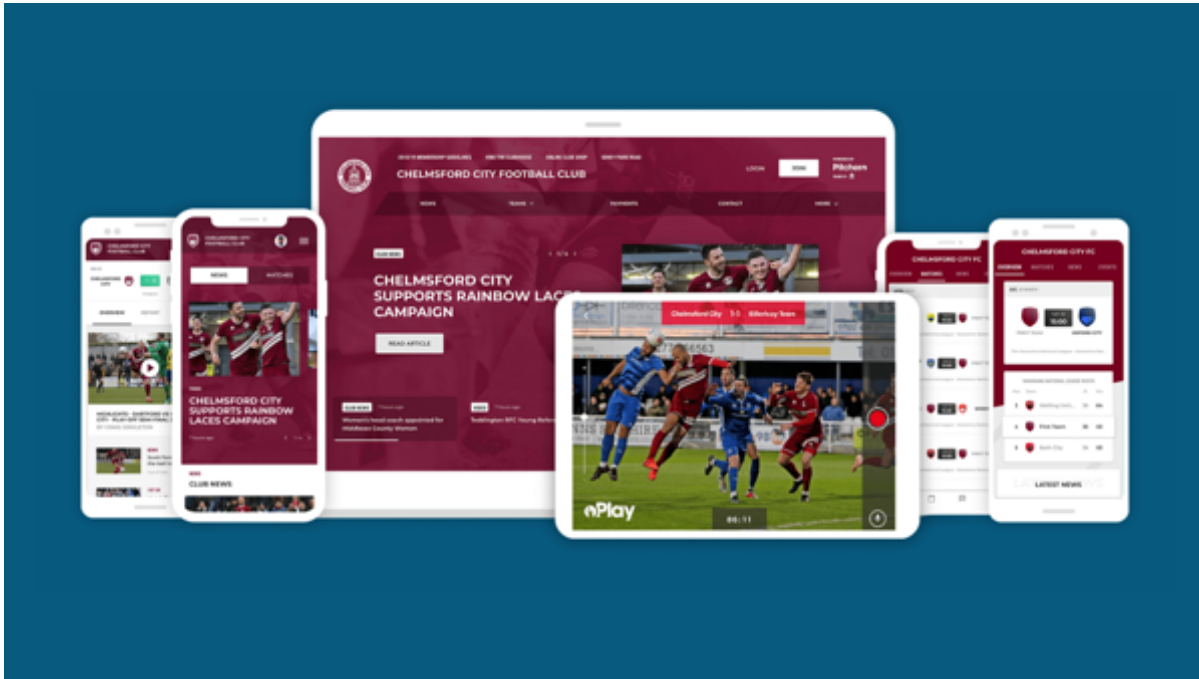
CHELMSFORD CITY FOOTBALL CLUB

LOGIN

JOIN

Pitchero

NEWS

TEAMS

PAYMENTS

CONTACT

MORE

CLUB NEWS

CHELMSFORD CITY SUPPORTS RAINBOW LACES CAMPAIGN

READ ARTICLE

CLUB NEWS

Women's head coach appointed for Maldean County Women

Teddington RFC Young Referee

CHELMSFORD CITY FOOTBALL CLUB

NEWS

MATCHES

CHELMSFORD CITY SUPPORTS RAINBOW LACES CAMPAIGN

CLUB NEWS

CHELMSFORD CITY FOOTBALL CLUB

CHELMSFORD CITY

OVERVIEW

HIGHLIGHTS - DARTFORD VS CHELMSFORD CITY

Chelmsford City

Billericay Town

Play

00:11

CHELMSFORD CITY FC

OVERVIEW

MATCHES

NEWS

EVENTS

First Team

LATEST NEWS